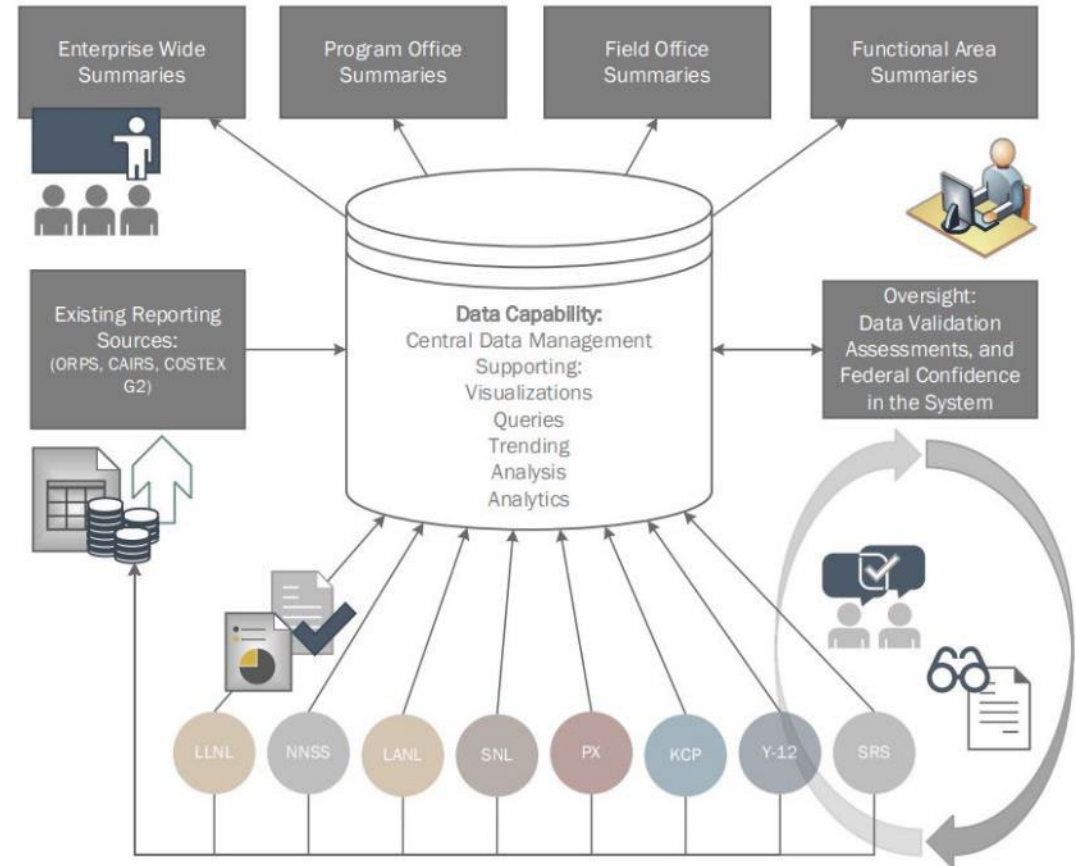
Enterprise Wide Summaries

Program Office Summaries

Field Office Summaries

Functional Area Summaries

Existing Reporting Sources: (ORPS, CAIRS, COSTEX G2)

Data Capability:
Central Data Management Supporting:
Visualizations
Queries
Trending
Analysis
Analytics

Oversight: Data Validation Assessments, and Federal Confidence in the System

LLNL

NNSS

LANL

SNL

PX

KCP

Y-12

SRS